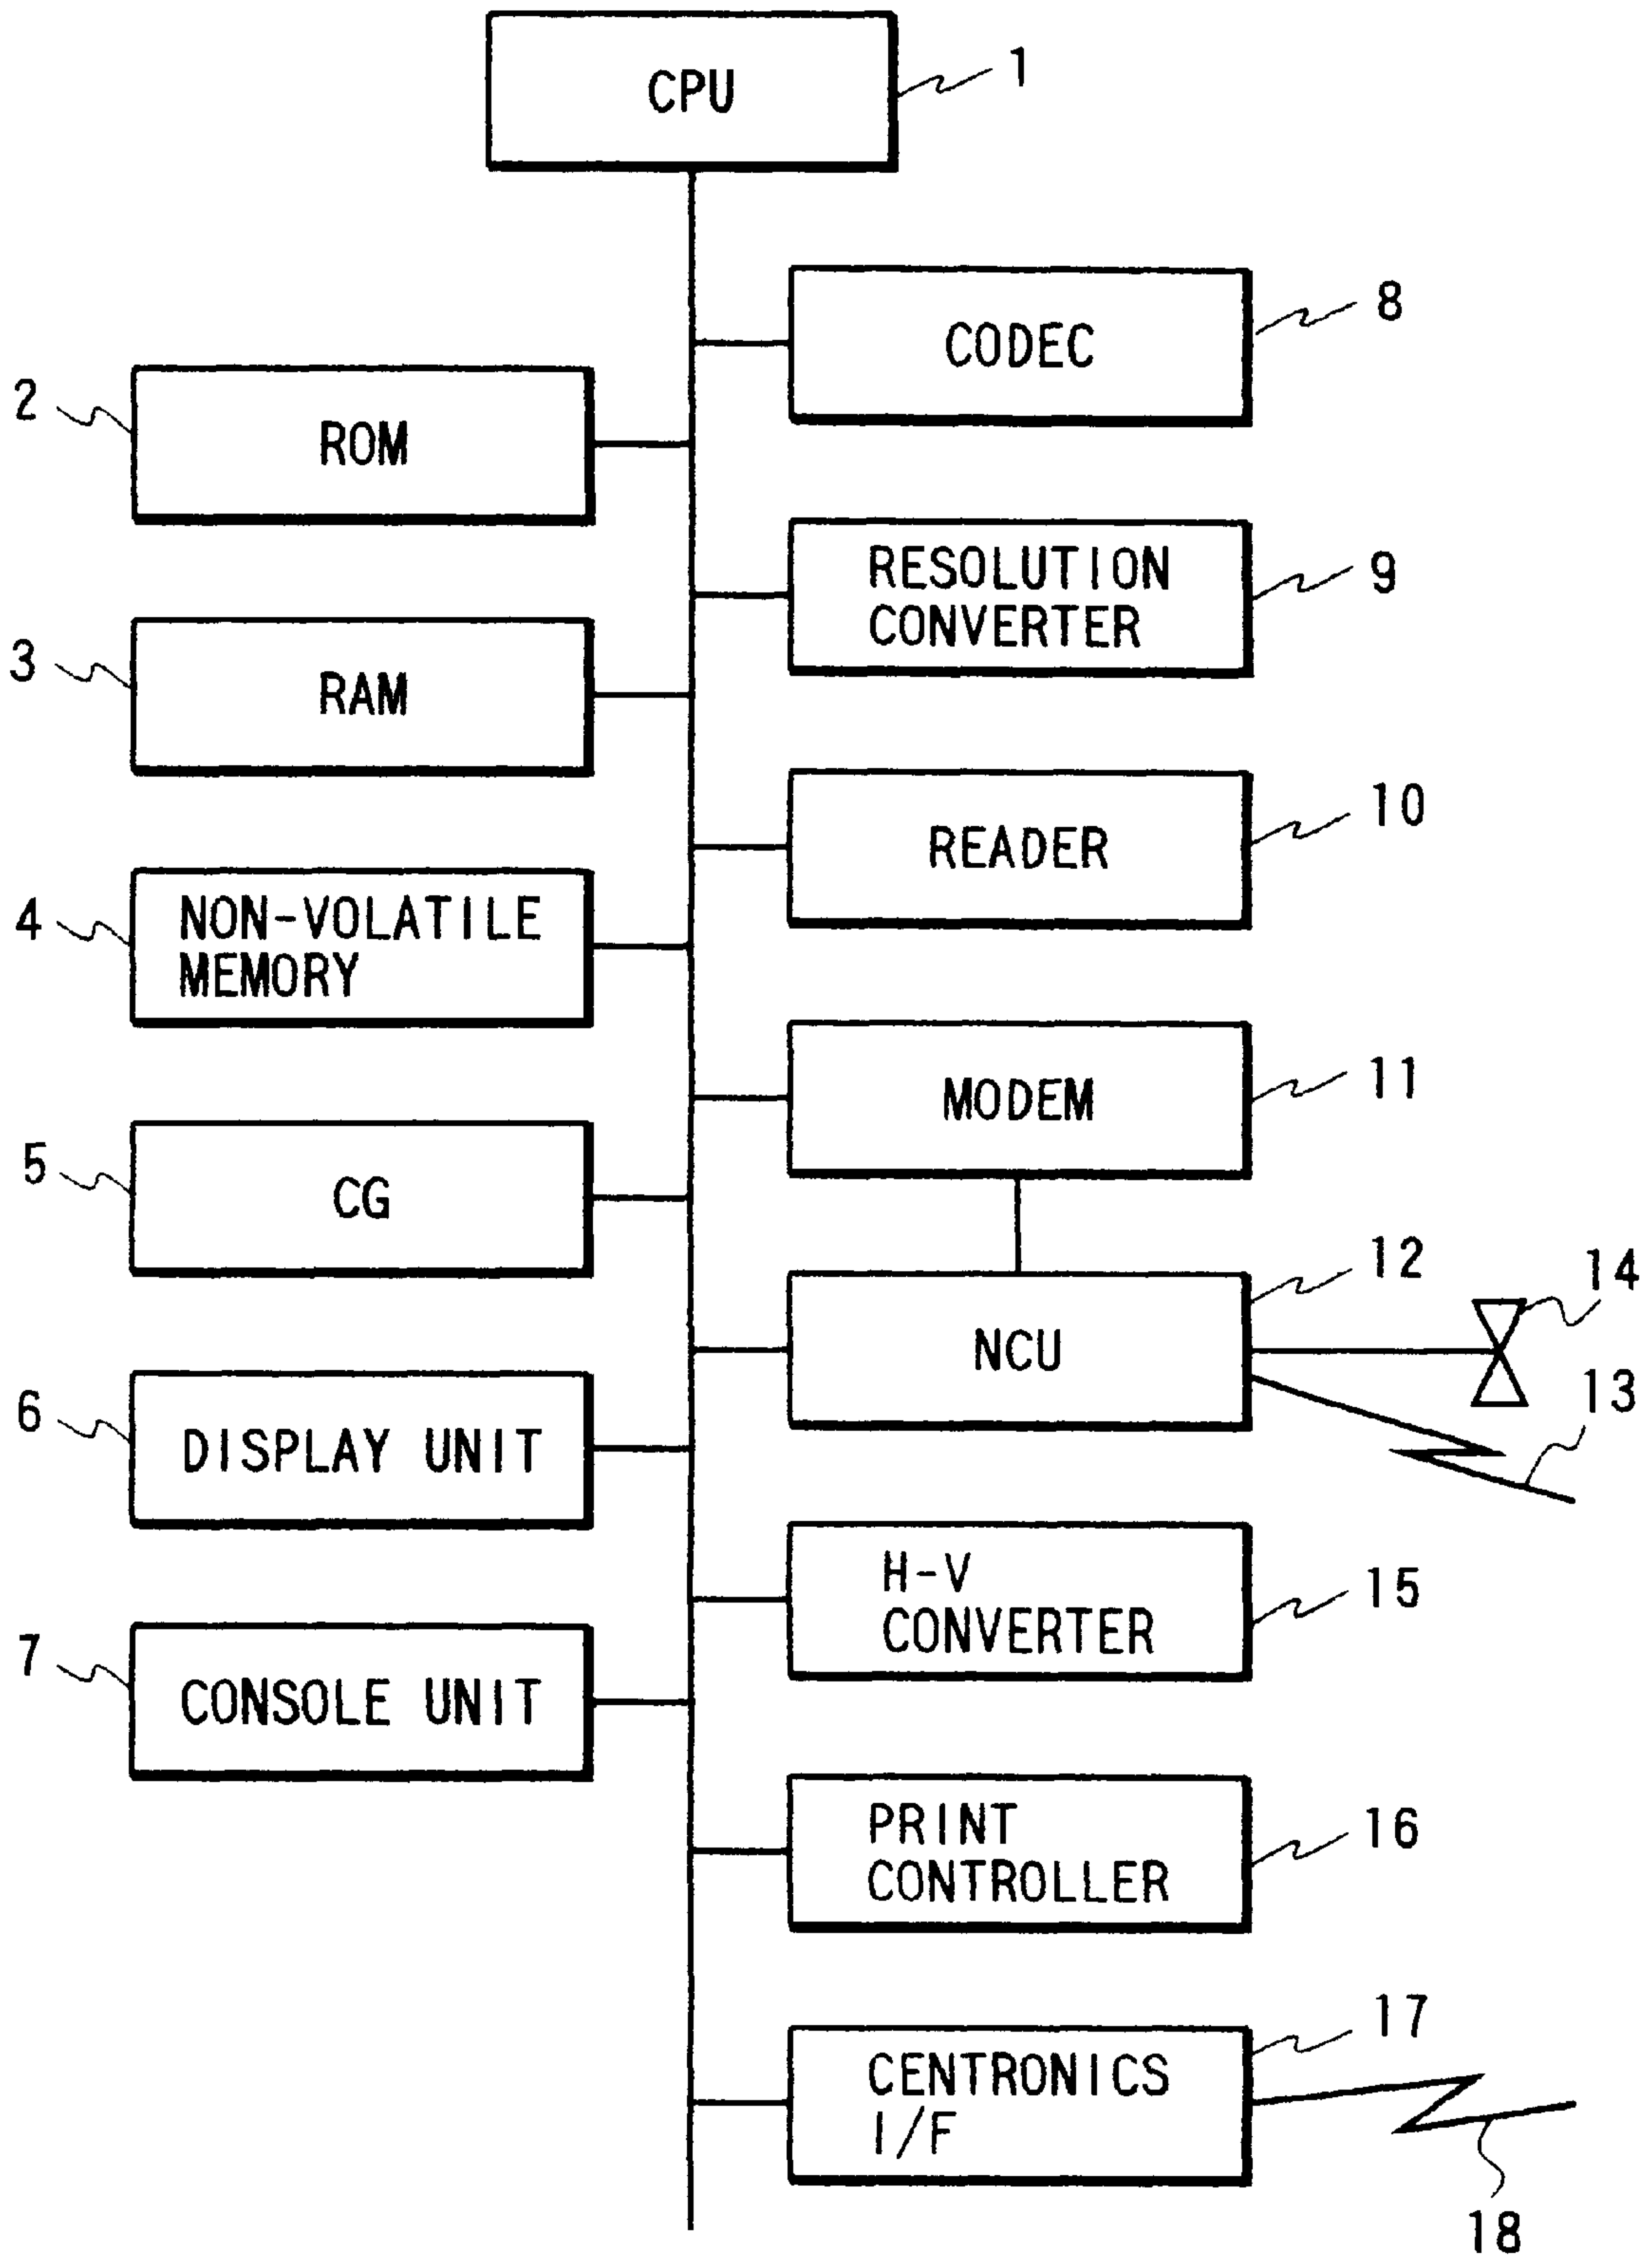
CPU
1

CODEC
8

2
ROM

RESOLUTION CONVERTER
9

3
RAM

READER
10

4
NON-VOLATILE MEMORY

MODEM
11

5
CG

12
NCU
14
13

6
DISPLAY UNIT

H-V CONVERTER
15

7
CONSOLE UNIT

PRINT CONTROLLER
16

17
CENTRONICS I/F
18